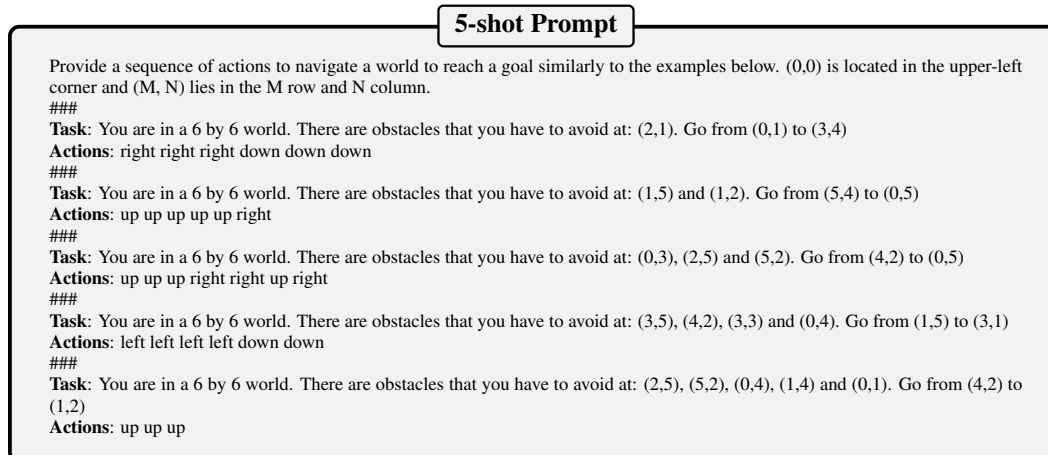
5-shot Prompt

Provide a sequence of actions to navigate a world to reach a goal similarly to the examples below. (0,0) is located in the upper-left corner and (M, N) lies in the M row and N column.
###
**Task**: You are in a 6 by 6 world. There are obstacles that you have to avoid at: (2,1). Go from (0,1) to (3,4)
**Actions**: right right right down down down
###
**Task**: You are in a 6 by 6 world. There are obstacles that you have to avoid at: (1,5) and (1,2). Go from (5,4) to (0,5)
**Actions**: up up up up up right
###
**Task**: You are in a 6 by 6 world. There are obstacles that you have to avoid at: (0,3), (2,5) and (5,2). Go from (4,2) to (0,5)
**Actions**: up up up right right up right
###
**Task**: You are in a 6 by 6 world. There are obstacles that you have to avoid at: (3,5), (4,2), (3,3) and (0,4). Go from (1,5) to (3,1)
**Actions**: left left left left down down
###
**Task**: You are in a 6 by 6 world. There are obstacles that you have to avoid at: (2,5), (5,2), (0,4), (1,4) and (0,1). Go from (4,2) to (1,2)
**Actions**: up up up